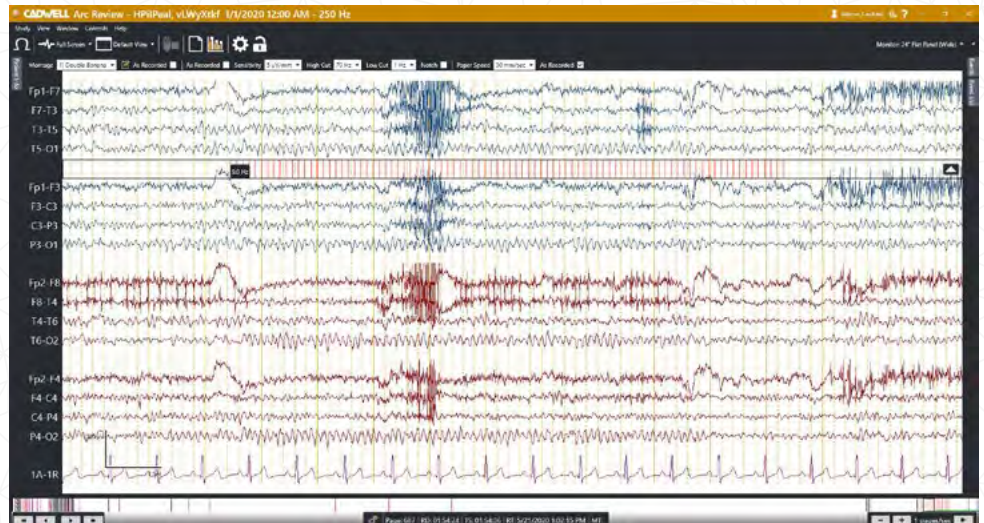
CADWELL Arc Review - HPiiPeal, vLWyXtkf 1/1/2020 12:00 AM - 250 Hz

Study View Window Controls Help

Full Screen Default View

Monitor: 24" Flat Panel (Wide)

Montage 1) Double Banana As Recorded As Recorded Sensitivity 5 µV/mm High Cut 70 Hz Low Cut 1 Hz Notch Paper Speed 30 mm/sec As Recorded

Fp1-F7
F7-T3
T3-T5
T5-O1

60 Hz

Fp1-F3
F3-C3
C3-P3
P3-O1

Fp2-F8
F8-T4
T4-T6
T6-O2

Fp2-F4
F4-C4
C4-P4
P4-O2

1A-1R

Page 667 | RS: 01:54:24 | TS: 01:54:26 | RT: 5/21/2020 3:02:55 PM | MT

1 second/box